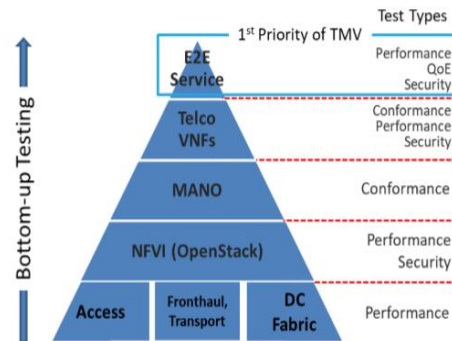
Bottom-up Testing

1$^{st}$ Priority of TMV

Test Types

E2E Service

Performance
QoE
Security

Telco VNFs

Conformance
Performance
Security

MANO

Conformance

NFVI (OpenStack)

Performance
Security

Access

Fronthaul, Transport

DC Fabric

Performance